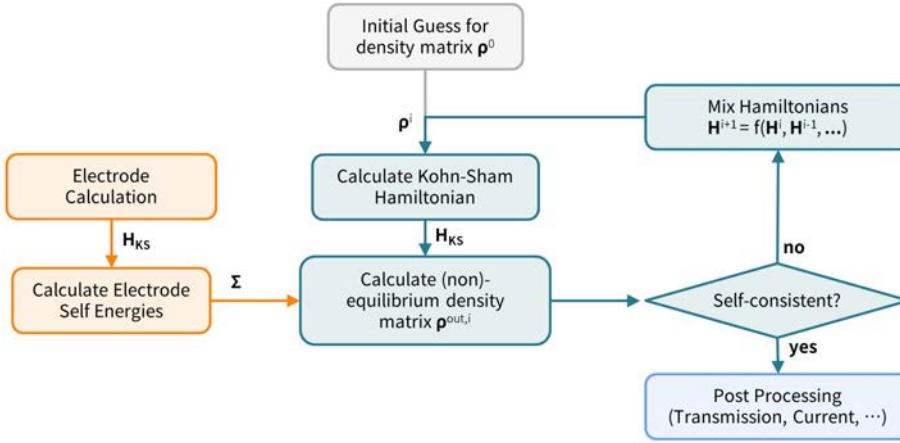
Initial Guess for density matrix $\boldsymbol{\rho}^0$

$\boldsymbol{\rho}^i$

Mix Hamiltonians $\mathbf{H}^{i+1} = f(\mathbf{H}^i, \mathbf{H}^{i-1}, \ldots)$

Electrode Calculation

$\mathbf{H}_{KS}$

Calculate Electrode Self Energies

Calculate Kohn-Sham Hamiltonian

$\mathbf{H}_{KS}$

$\boldsymbol{\Sigma}$

Calculate (non)-equilibrium density matrix $\boldsymbol{\rho}^{out,i}$

no

Self-consistent?

yes

Post Processing (Transmission, Current, ⋯)